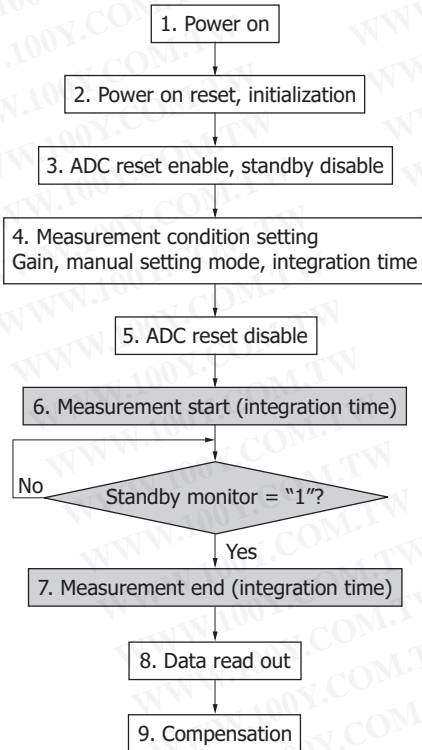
1. Power on

2. Power on reset, initialization

3. ADC reset enable, standby disable

4. Measurement condition setting
Gain, manual setting mode, integration time

5. ADC reset disable

6. Measurement start (integration time)

No

Standby monitor = “1”?

Yes

7. Measurement end (integration time)

8. Data read out

9. Compensation

WWW.100Y.COM.TW